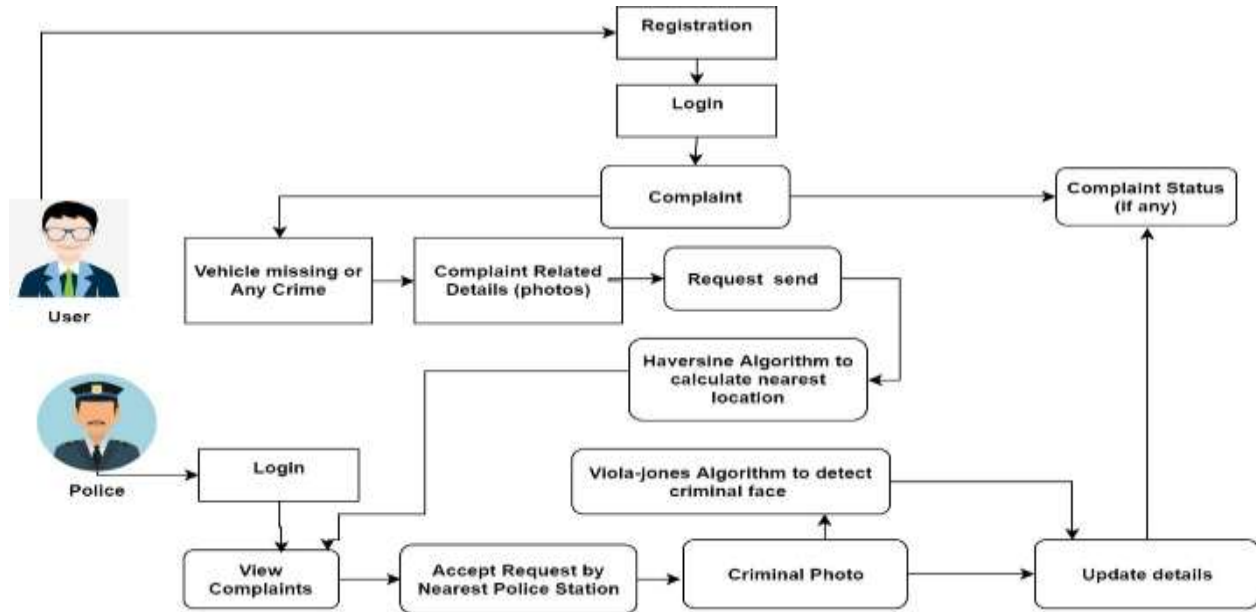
Registration

Login

Complaint

Complaint Status (if any)

User

Vehicle missing or Any Crime

Complaint Related Details (photos)

Request send

Haversine Algorithm to calculate nearest location

Police

Login

Viola-jones Algorithm to detect criminal face

View Complaints

Accept Request by Nearest Police Station

Criminal Photo

Update details